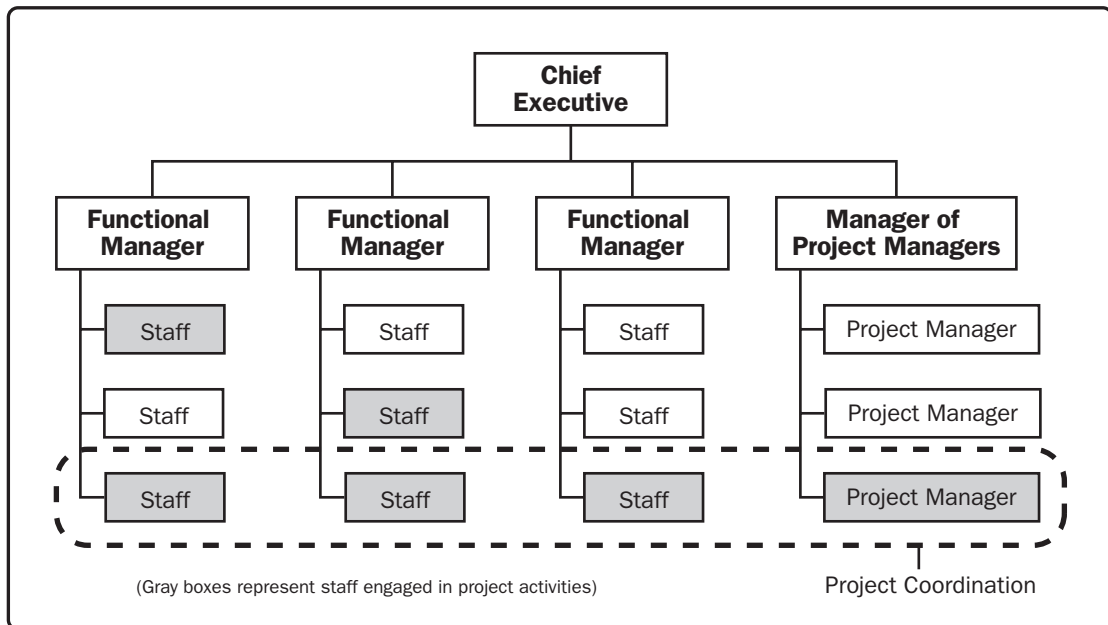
Chief Executive

Functional Manager

Staff

Staff

Staff

Functional Manager

Staff

Staff

Staff

Functional Manager

Staff

Staff

Staff

Manager of Project Managers

Project Manager

Project Manager

Project Manager

(Gray boxes represent staff engaged in project activities)

Project Coordination